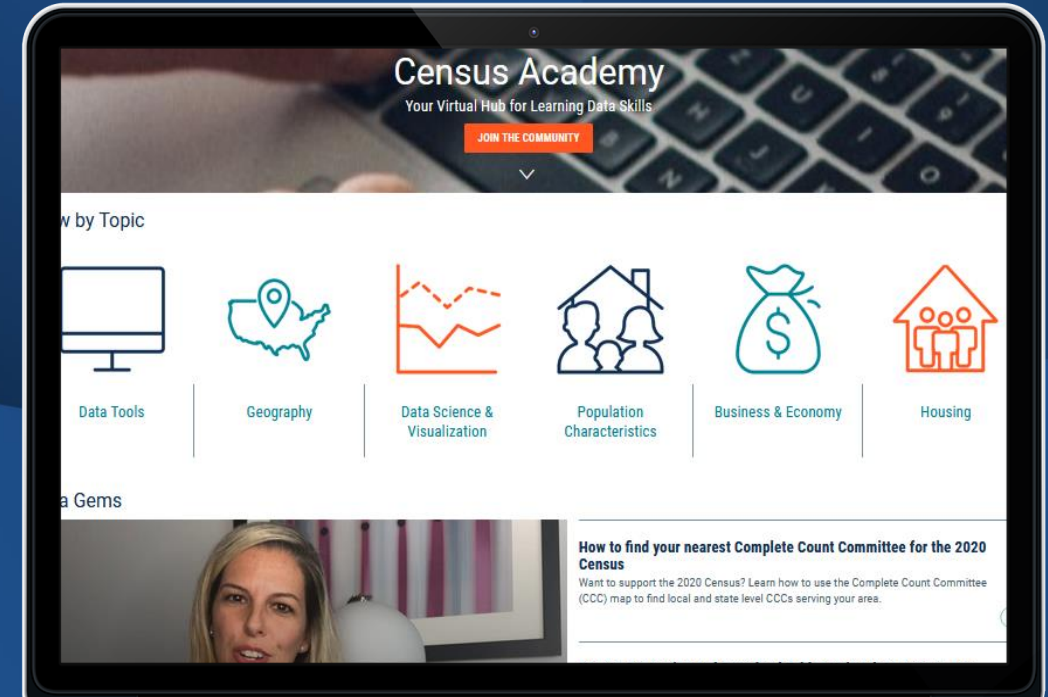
Census Academy

Your Virtual Hub for Learning Data Skills

JOIN THE COMMUNITY

w by Topic

Data Tools

Geography

Data Science & Visualization

Population Characteristics

Business & Economy

Housing

a Gems

How to find your nearest Complete Count Committee for the 2020 Census

Want to support the 2020 Census? Learn how to use the Complete Count Committee (CCC) map to find local and state level CCCs serving your area.